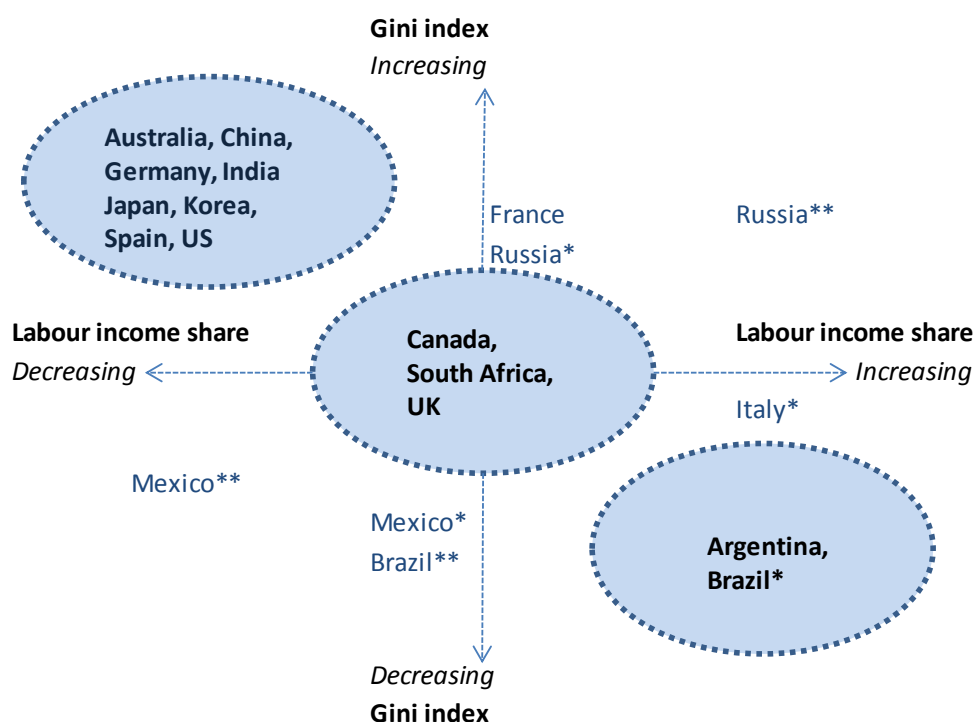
**Gini index**
*Increasing*

**Australia, China, Germany, India Japan, Korea, Spain, US**

France
Russia*

Russia**

**Labour income share**
*Decreasing*

**Canada, South Africa, UK**

**Labour income share**
*Increasing*

Italy*

Mexico**

Mexico*
Brazil**

**Argentina, Brazil***

*Decreasing*
**Gini index**